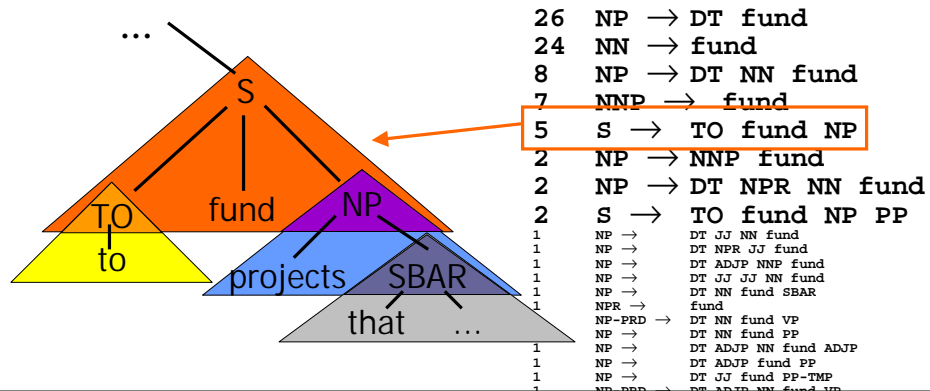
...

S

TO

fund

NP

to

projects

SBAR

that

...

26 NP $\rightarrow$ DT fund
24 NN $\rightarrow$ fund
8 NP $\rightarrow$ DT NN fund
7 NNP $\rightarrow$ fund
5 S $\rightarrow$ TO fund NP
2 NP $\rightarrow$ NNP fund
2 NP $\rightarrow$ DT NPR NN fund
2 S $\rightarrow$ TO fund NP PP
1 NP $\rightarrow$ DT JJ NN fund
1 NP $\rightarrow$ DT NPR JJ fund
1 NP $\rightarrow$ DT ADJP NNP fund
1 NP $\rightarrow$ DT JJ JJ NN fund
1 NP $\rightarrow$ DT NN fund SBAR
1 NPR $\rightarrow$ fund
NP-PRD $\rightarrow$ DT NN fund VP
NP $\rightarrow$ DT NN fund PP
1 NP $\rightarrow$ DT ADJP NN fund ADJP
1 NP $\rightarrow$ DT ADJP fund PP
1 NP $\rightarrow$ DT JJ fund PP-TMP
1 NP-PRD $\rightarrow$ DT ADJP NN fund VP